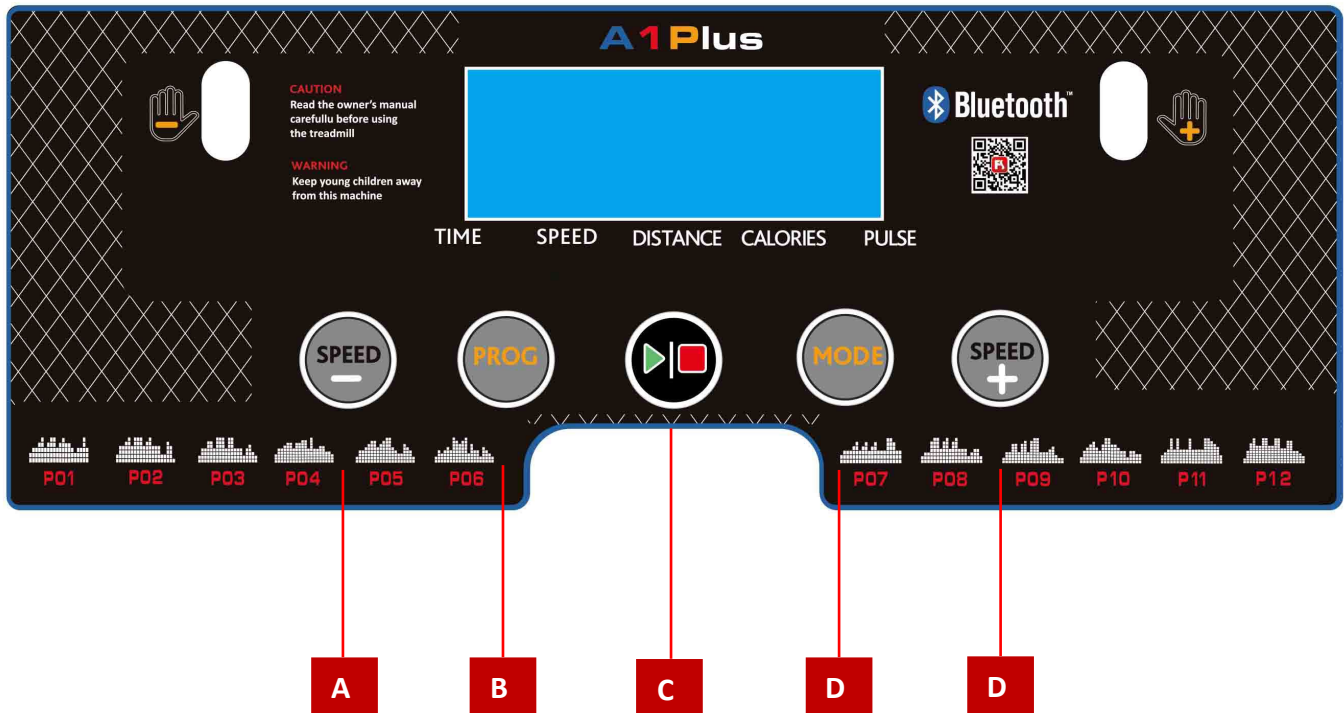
A1Plus

CAUTION
Read the owner's manual carefullu before using the treadmill

WARNING
Keep young children away from this machine

Bluetooth™

TIME SPEED DISTANCE CALORIES PULSE

SPEED −
PROG
MODE
SPEED +

P01 P02 P03 P04 P05 P06 P07 P08 P09 P10 P11 P12

A B C D D